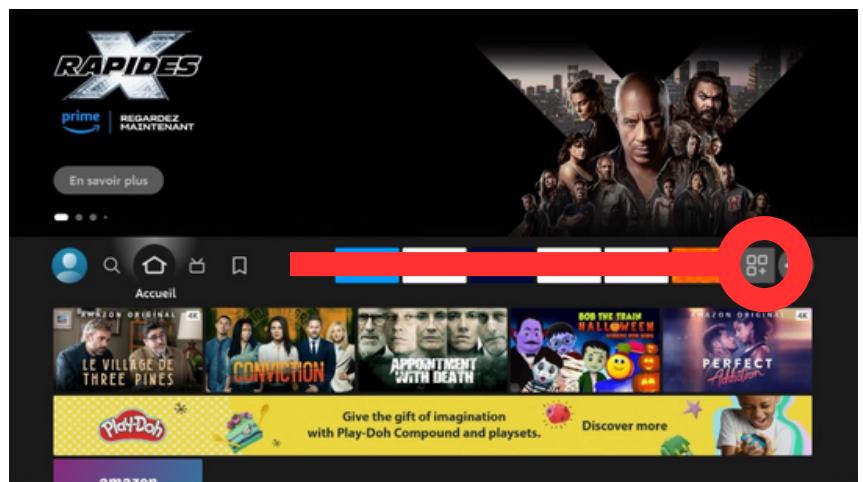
X RAPIDES

prime | REGARDEZ MAINTENANT

En savoir plus

Accueil

AMAZON ORIGINAL 4K
LE VILLAGE DE THREE PINES

CONVICTION

APPOINTMENT WITH DEATH

BOB THE TRAIN HALLOWEEN

AMAZON ORIGINAL 4K
PERFECT Addiction

Play-Doh

Give the gift of imagination with Play-Doh Compound and playsets.

Discover more

amazon